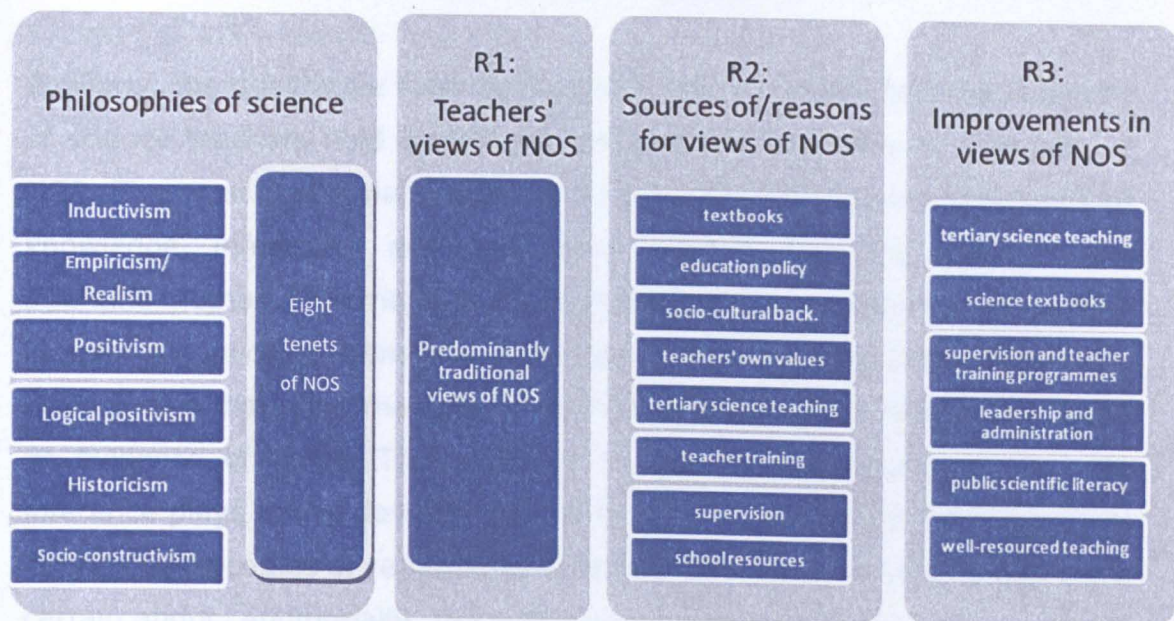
Philosophies of science

Inductivism

Empiricism/ Realism

Positivism

Logical positivism

Historicism

Socio-constructivism

Eight tenets of NOS

R1: Teachers' views of NOS

Predominantly traditional views of NOS

R2: Sources of/reasons for views of NOS

textbooks

education policy

socio-cultural back.

teachers' own values

tertiary science teaching

teacher training

supervision

school resources

R3: Improvements in views of NOS

tertiary science teaching

science textbooks

supervision and teacher training programmes

leadership and administration

public scientific literacy

well-resourced teaching